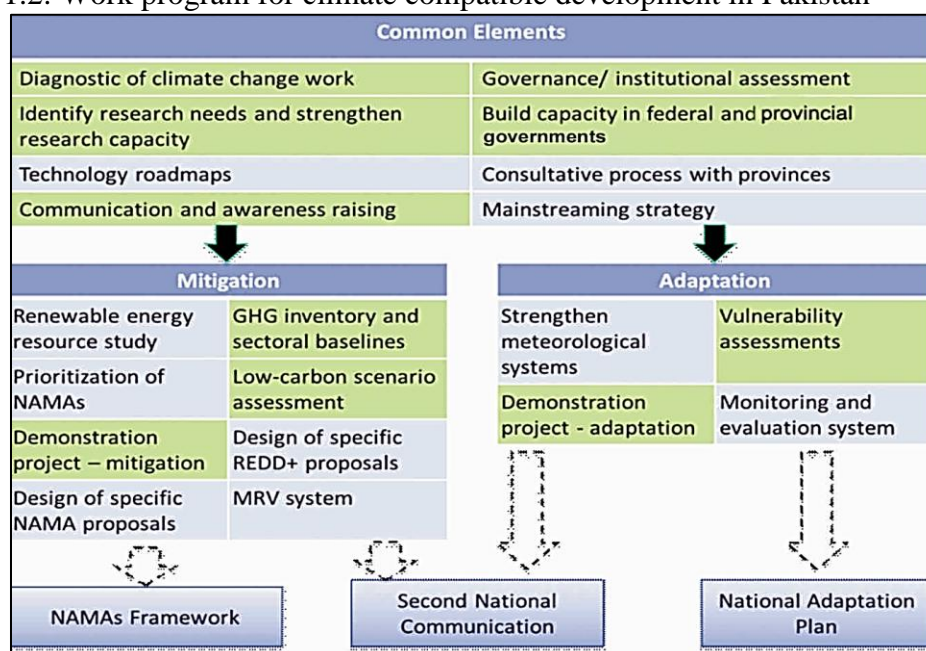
1.2: Work program for climate compatible development in Pakistan

Common Elements

Diagnostic of climate change work

Governance/ institutional assessment

Identify research needs and strengthen research capacity

Build capacity in federal and provincial governments

Technology roadmaps

Consultative process with provinces

Communication and awareness raising

Mainstreaming strategy

Mitigation

Renewable energy resource study

GHG inventory and sectoral baselines

Prioritization of NAMAs

Low-carbon scenario assessment

Demonstration project – mitigation

Design of specific REDD+ proposals

Design of specific NAMA proposals

MRV system

Adaptation

Strengthen meteorological systems

Vulnerability assessments

Demonstration project - adaptation

Monitoring and evaluation system

NAMAs Framework

Second National Communication

National Adaptation Plan